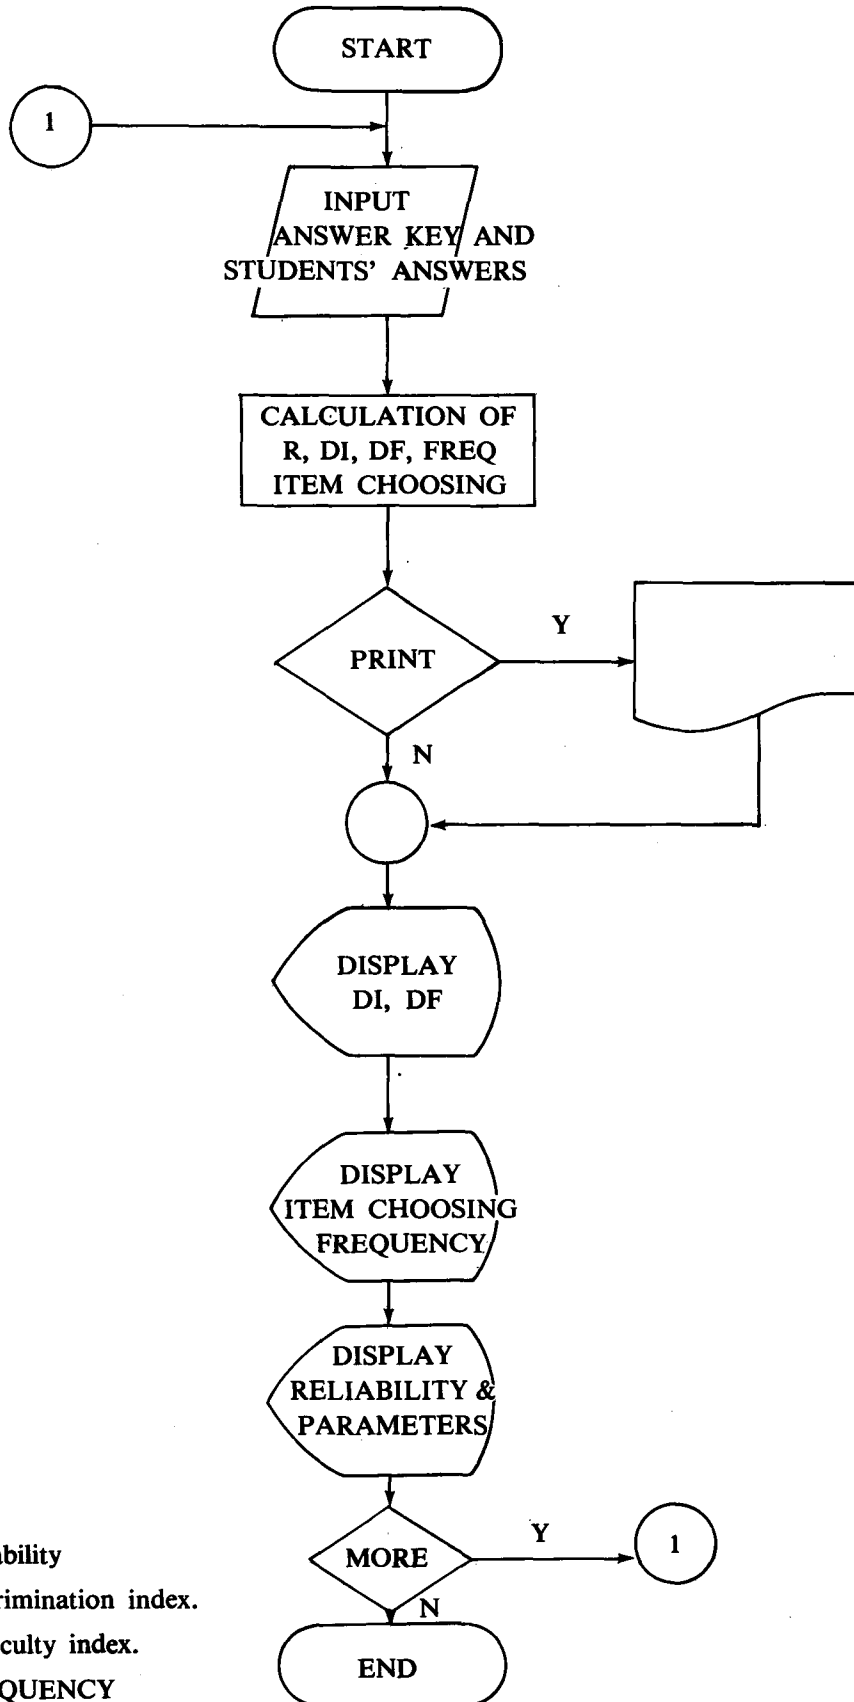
START

1

INPUT ANSWER KEY AND STUDENTS' ANSWERS

CALCULATION OF R, DI, DF, FREQ ITEM CHOOSING

PRINT

Y

N

DISPLAY DI, DF

DISPLAY ITEM CHOOSING FREQUENCY

DISPLAY RELIABILITY & PARAMETERS

MORE

Y

1

N

END

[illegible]ability
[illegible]rimination index.
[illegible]culty index.
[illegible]QUENCY